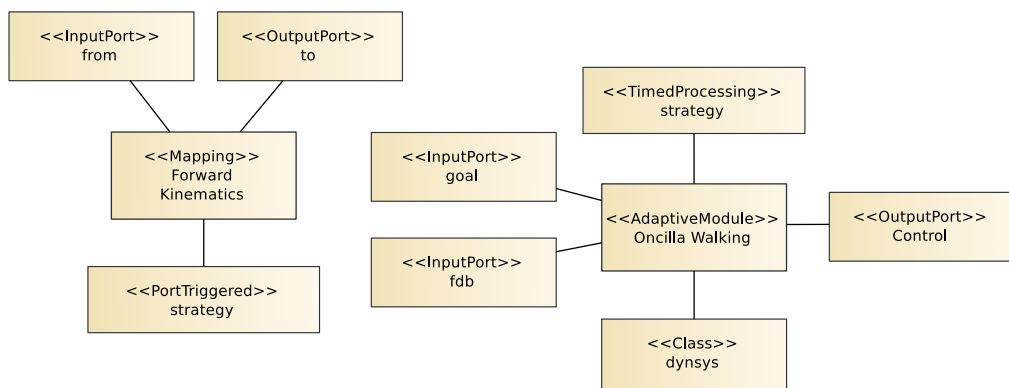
<<InputPort>>
from

<<OutputPort>>
to

<<Mapping>>
Forward
Kinematics

<<PortTriggered>>
strategy

<<TimedProcessing>>
strategy

<<InputPort>>
goal

<<AdaptiveModule>>
Oncilla Walking

<<OutputPort>>
Control

<<InputPort>>
fdb

<<Class>>
dynsys